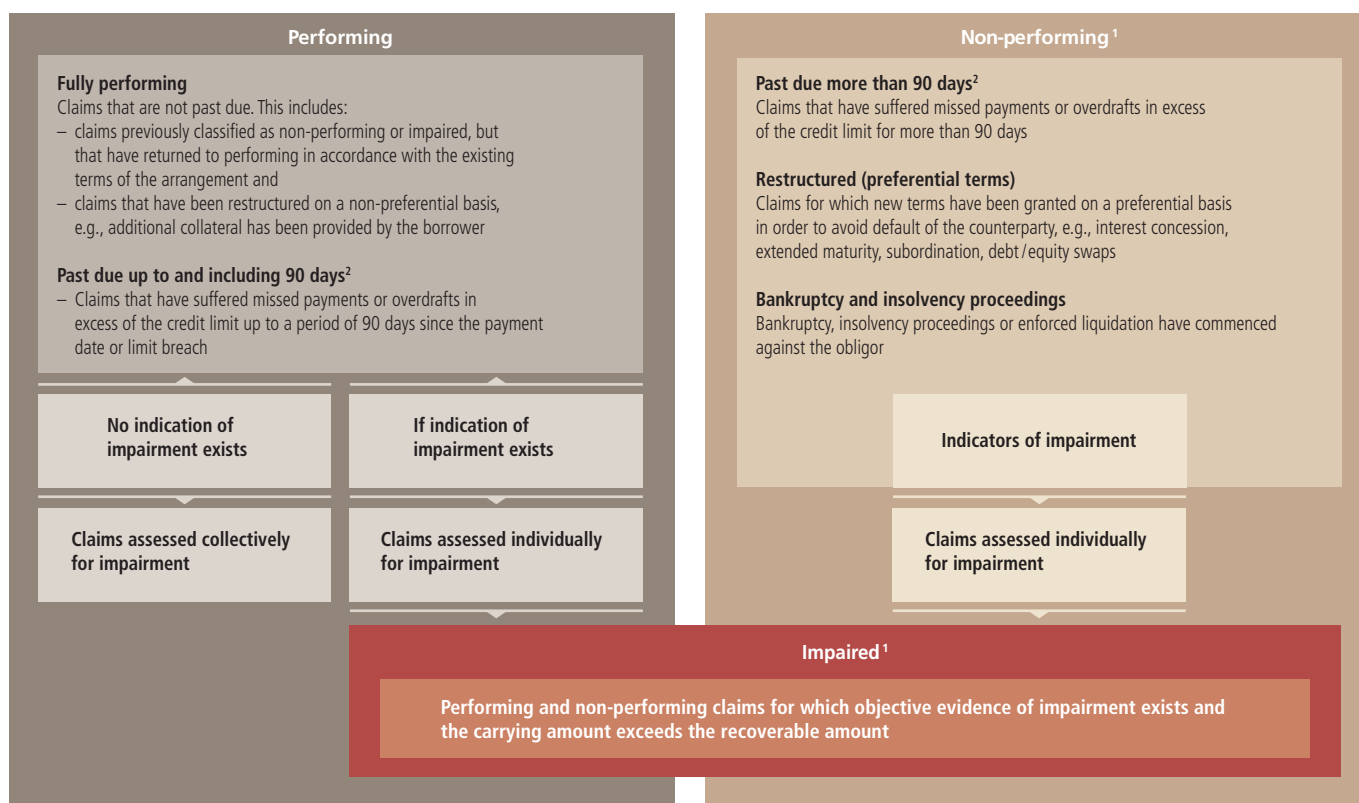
Performing

Fully performing
Claims that are not past due. This includes:
– claims previously classified as non-performing or impaired, but that have returned to performing in accordance with the existing terms of the arrangement and
– claims that have been restructured on a non-preferential basis, e.g., additional collateral has been provided by the borrower

Past due up to and including 90 days$^2$
– Claims that have suffered missed payments or overdrafts in excess of the credit limit up to a period of 90 days since the payment date or limit breach

No indication of impairment exists

If indication of impairment exists

Claims assessed collectively for impairment

Claims assessed individually for impairment

Non-performing$^1$

Past due more than 90 days$^2$
Claims that have suffered missed payments or overdrafts in excess of the credit limit for more than 90 days

Restructured (preferential terms)
Claims for which new terms have been granted on a preferential basis in order to avoid default of the counterparty, e.g., interest concession, extended maturity, subordination, debt / equity swaps

Bankruptcy and insolvency proceedings
Bankruptcy, insolvency proceedings or enforced liquidation have commenced against the obligor

Indicators of impairment

Claims assessed individually for impairment

Impaired$^1$

Performing and non-performing claims for which objective evidence of impairment exists and the carrying amount exceeds the recoverable amount